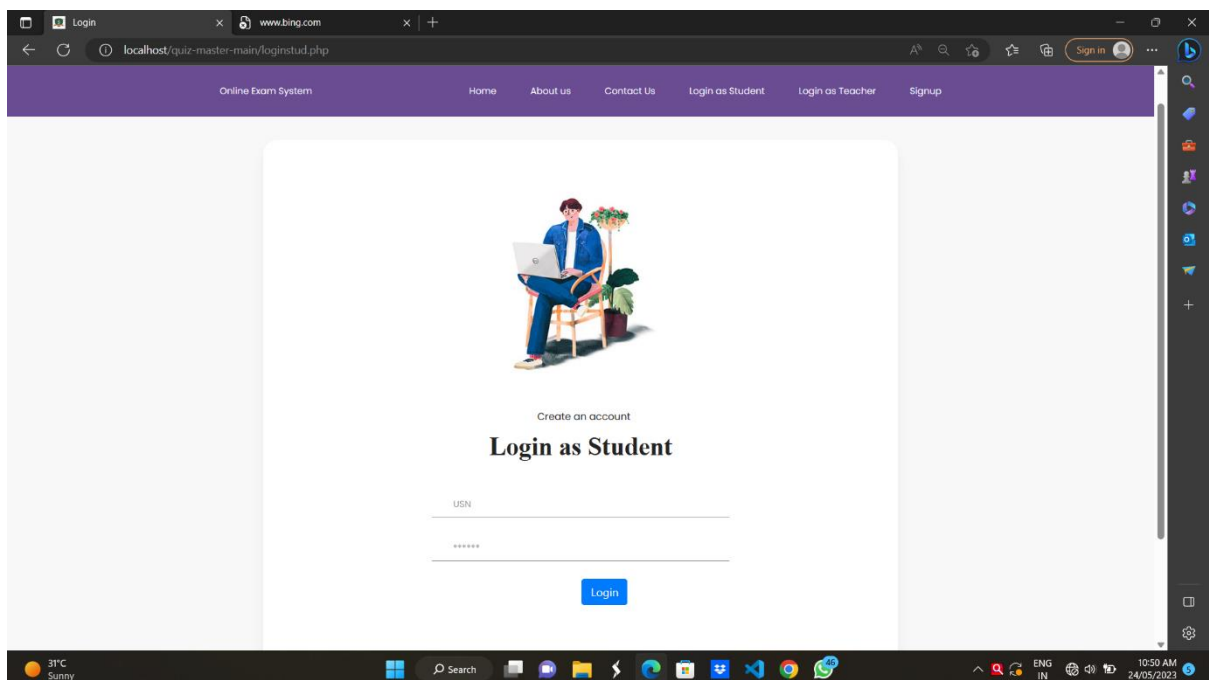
Login
www.bing.com
localhost/quiz-master-main/loginstud.php
Sign in

Online Exam System
Home
About us
Contact Us
Login as Student
Login as Teacher
Signup

Create an account
Login as Student

USN
•••••••
Login

31°C
Sunny
Search
46
ENG
IN
10:50 AM
24/05/2023